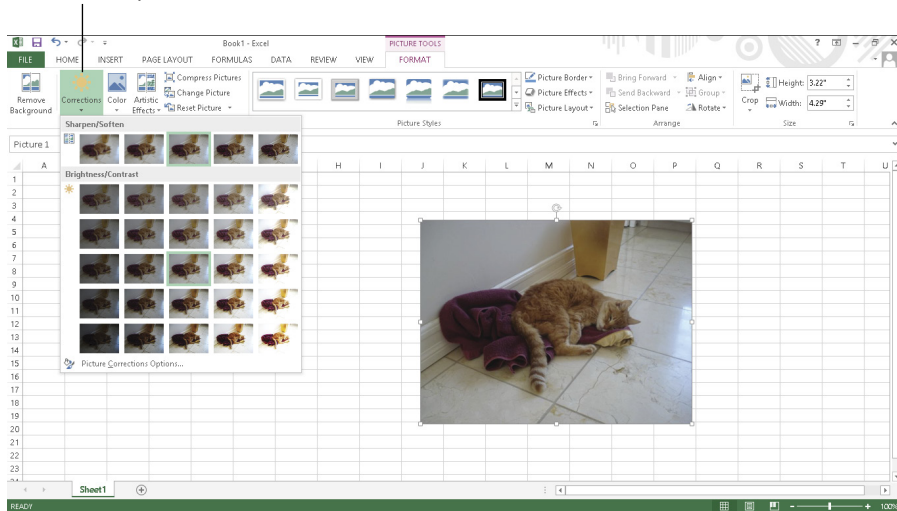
Book1 - Excel

PICTURE TOOLS

FILE HOME INSERT PAGE LAYOUT FORMULAS DATA REVIEW VIEW FORMAT

Remove Background

Corrections

Color

Artistic Effects

Compress Pictures

Change Picture

Reset Picture

Picture Border

Picture Effects

Picture Layout

Picture Styles

Bring Forward

Send Backward

Selection Pane

Align

Group

Rotate

Arrange

Crop

Height: 3.22"

Width: 4.29"

Size

Picture 1

Sharpen/Soften

Brightness/Contrast

Picture Corrections Options...

A H I J K L M N O P Q R S T U

1
2
3
4
5
6
7
8
9
10
11
12
13
14
15
16
17
18
19
20
21
22
23

Sheet1

READY

100%